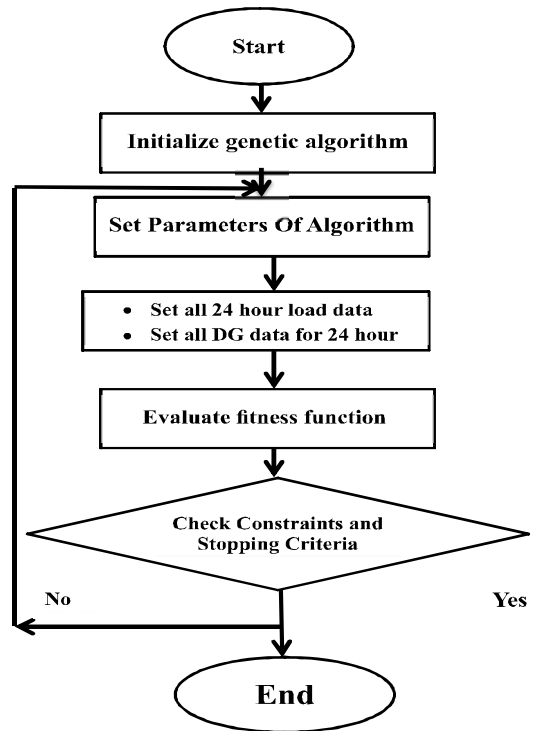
Start

Initialize genetic algorithm

Set Parameters Of Algorithm

- Set all 24 hour load data
- Set all DG data for 24 hour

Evaluate fitness function

Check Constraints and Stopping Criteria

No

Yes

End